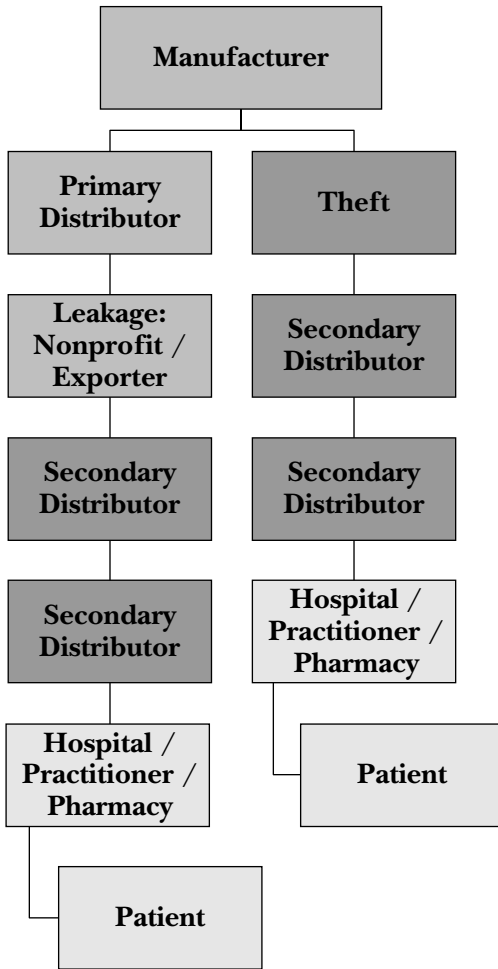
Manufacturer

Primary Distributor

Leakage: Nonprofit / Exporter

Secondary Distributor

Secondary Distributor

Hospital / Practitioner / Pharmacy

Patient

Theft

Secondary Distributor

Secondary Distributor

Hospital / Practitioner / Pharmacy

Patient